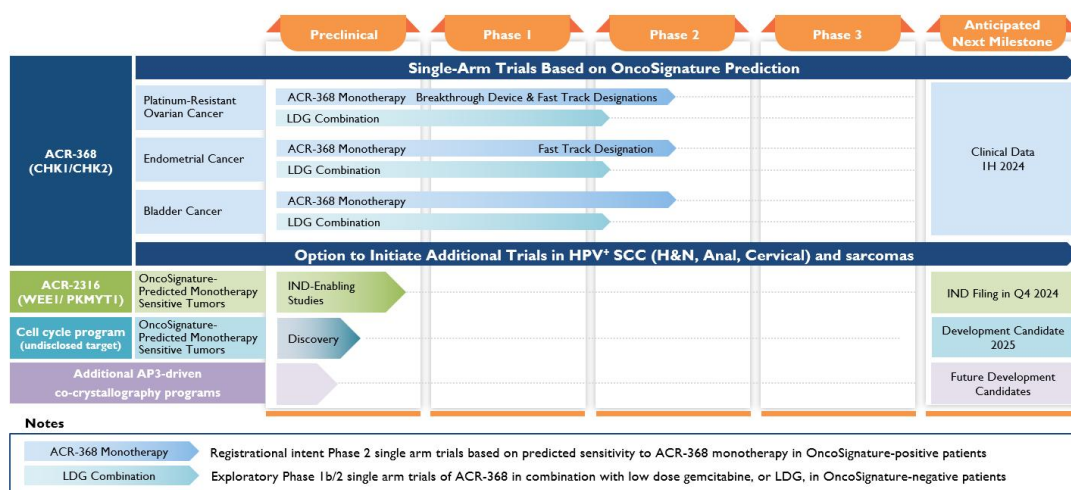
| | | Preclinical | Phase 1 | Phase 2 | Phase 3 | Anticipated Next Milestone |
|---|---|---|---|---|---|---|
| ACR-368 (CHK1/CHK2) | Single-Arm Trials Based on OncoSignature Prediction | | | | | |
| | Platinum-Resistant Ovarian Cancer | ACR-368 Monotherapy Breakthrough Device & Fast Track Designations | | | | Clinical Data 1H 2024 |
| | | LDG Combination | | | | |
| | Endometrial Cancer | ACR-368 Monotherapy Fast Track Designation | | | | |
| | | LDG Combination | | | | |
| | Bladder Cancer | ACR-368 Monotherapy | | | | |
| | | LDG Combination | | | | |
| | Option to Initiate Additional Trials in HPV$^+$ SCC (H&N, Anal, Cervical) and sarcomas | | | | | |
| ACR-2316 (WEE1/ PKMYT1) | OncoSignature-Predicted Monotherapy Sensitive Tumors | IND-Enabling Studies | | | | IND Filing in Q4 2024 |
| Cell cycle program (undisclosed target) | OncoSignature-Predicted Monotherapy Sensitive Tumors | Discovery | | | | Development Candidate 2025 |
| Additional AP3-driven co-crystallography programs | | | | | | Future Development Candidates |

Notes

ACR-368 Monotherapy Registrational intent Phase 2 single arm trials based on predicted sensitivity to ACR-368 monotherapy in OncoSignature-positive patients

LDG Combination Exploratory Phase 1b/2 single arm trials of ACR-368 in combination with low dose gemcitabine, or LDG, in OncoSignature-negative patients